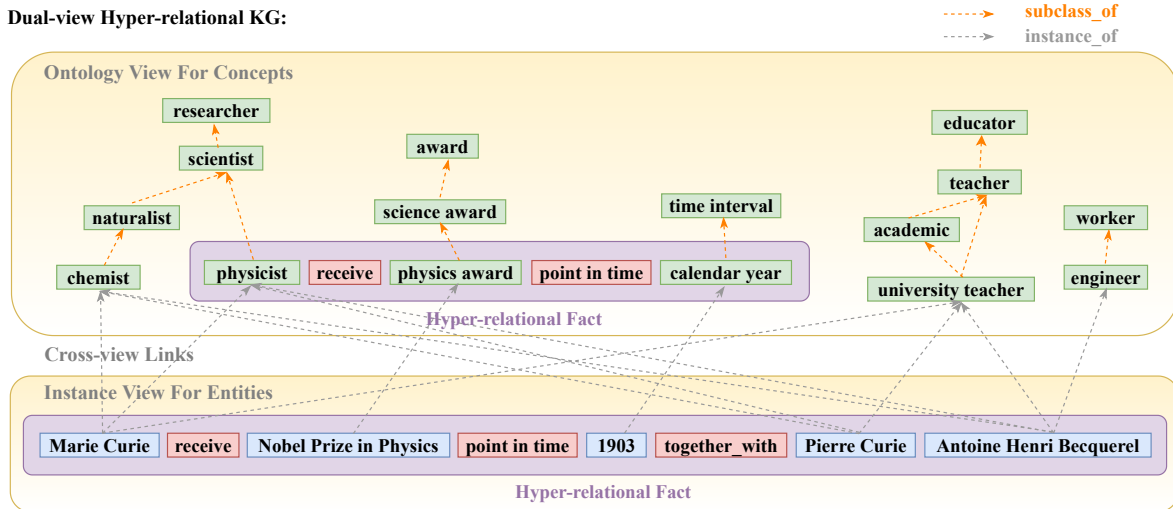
Dual-view Hyper-relational KG:

subclass_of
instance_of

Ontology View For Concepts

researcher
scientist
naturalist
chemist
award
science award
time interval
educator
teacher
academic
worker
physicist
receive
physics award
point in time
calendar year
university teacher
engineer

Hyper-relational Fact

Cross-view Links

Instance View For Entities

Marie Curie
receive
Nobel Prize in Physics
point in time
1903
together_with
Pierre Curie
Antoine Henri Becquerel

Hyper-relational Fact